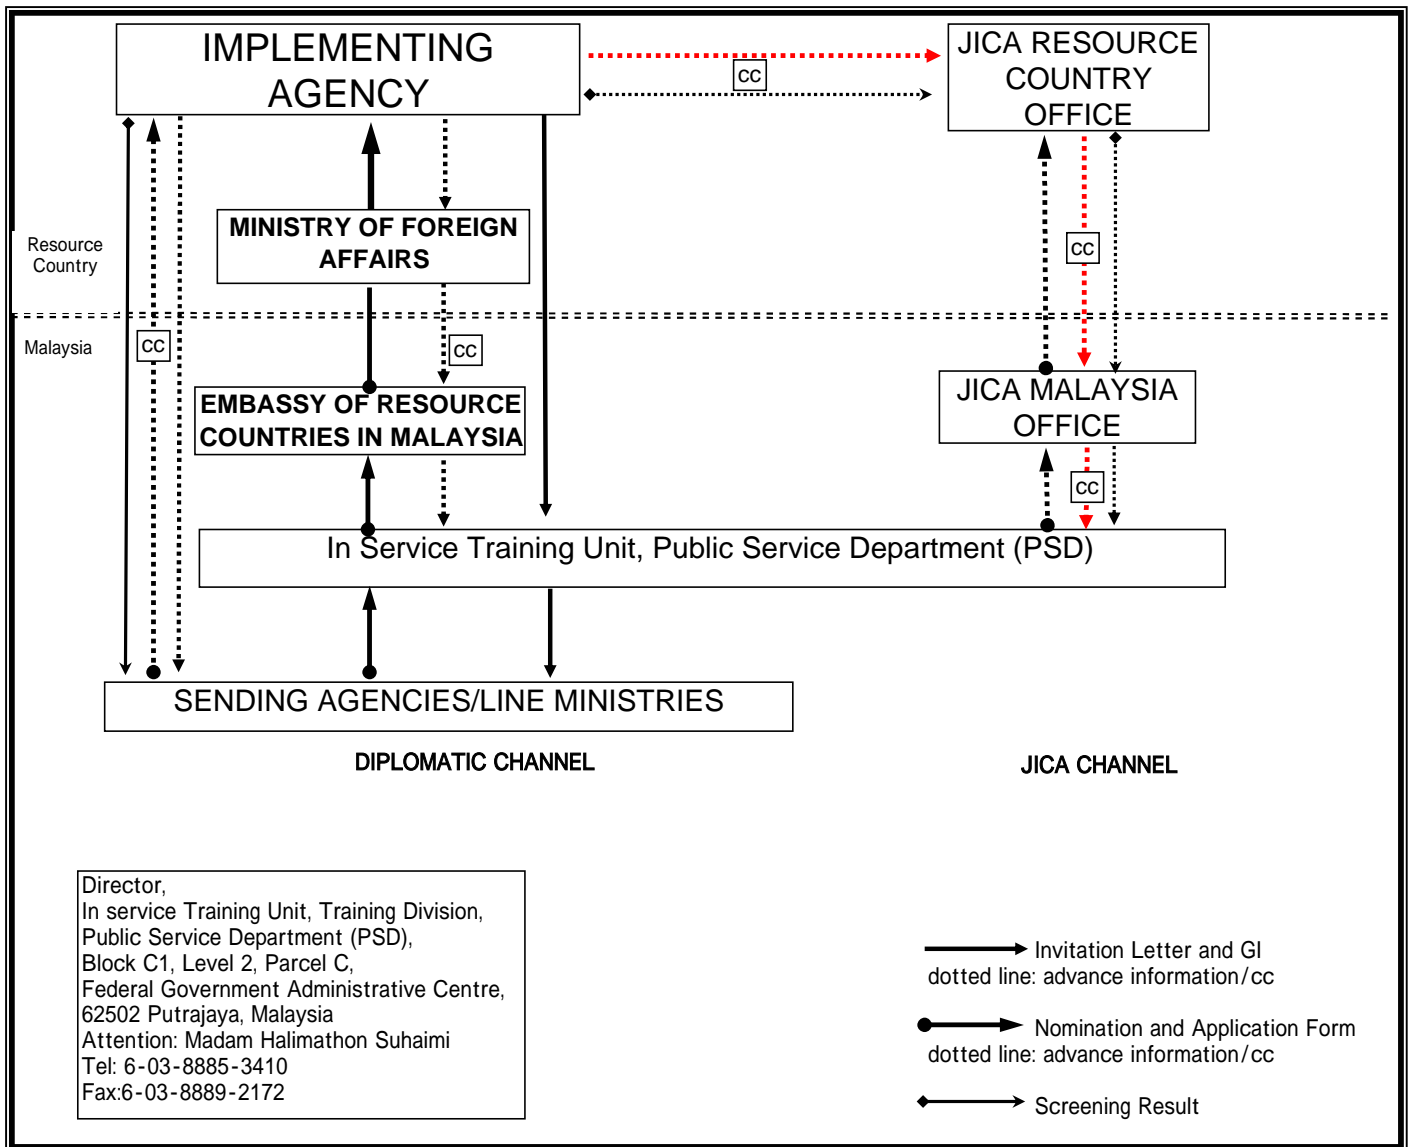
IMPLEMENTING AGENCY

cc

JICA RESOURCE COUNTRY OFFICE

Resource Country

MINISTRY OF FOREIGN AFFAIRS

cc

Malaysia

cc

cc

EMBASSY OF RESOURCE COUNTRIES IN MALAYSIA

JICA MALAYSIA OFFICE

cc

In Service Training Unit, Public Service Department (PSD)

SENDING AGENCIES/LINE MINISTRIES

DIPLOMATIC CHANNEL

JICA CHANNEL

Director,
In service Training Unit, Training Division,
Public Service Department (PSD),
Block C1, Level 2, Parcel C,
Federal Government Administrative Centre,
62502 Putrajaya, Malaysia
Attention: Madam Halimathon Suhaimi
Tel: 6-03-8885-3410
Fax:6-03-8889-2172

Invitation Letter and GI
dotted line: advance information/cc

Nomination and Application Form
dotted line: advance information/cc

Screening Result